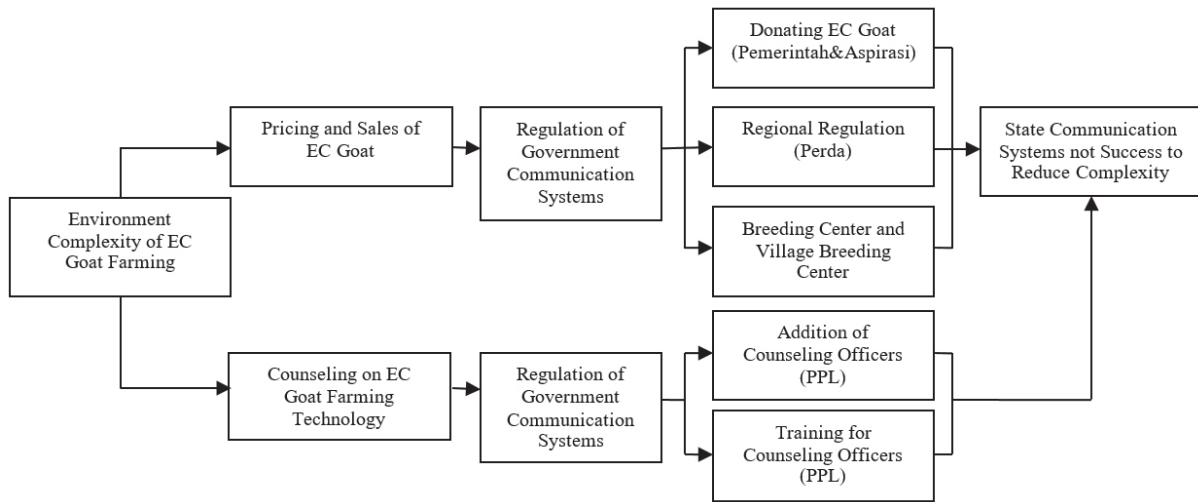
Environment Complexity of EC Goat Farming

Pricing and Sales of EC Goat

Regulation of Government Communication Systems

Donating EC Goat (Pemerintah&Aspirasi)

Regional Regulation (Perda)

Breeding Center and Village Breeding Center

State Communication Systems not Success to Reduce Complexity

Counseling on EC Goat Farming Technology

Regulation of Government Communication Systems

Addition of Counseling Officers (PPL)

Training for Counseling Officers (PPL)